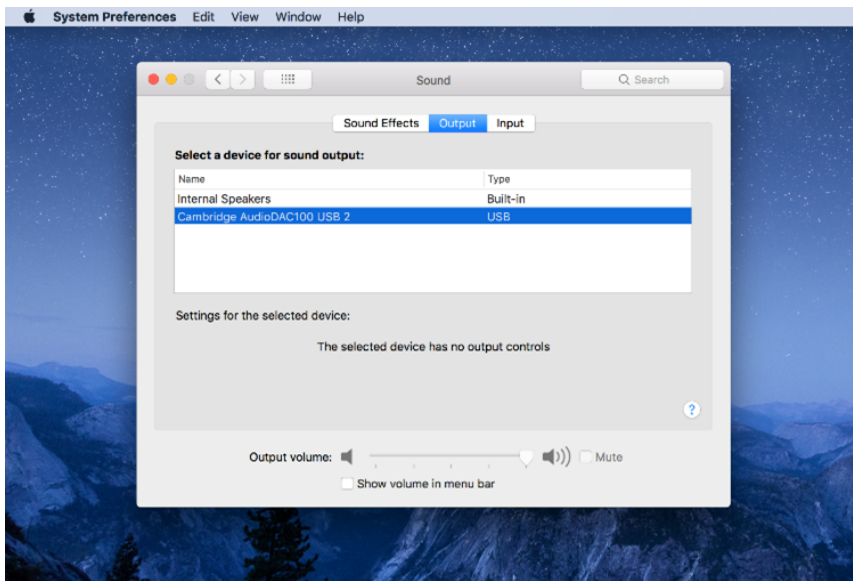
System Preferences Edit View Window Help

Sound

Search

Sound Effects Output Input

Select a device for sound output:

| Name | Type |
|---|---|
| Internal Speakers | Built-in |
| Cambridge AudioDAC100 USB 2 | USB |

Settings for the selected device:

The selected device has no output controls

?

Output volume: Mute

Show volume in menu bar